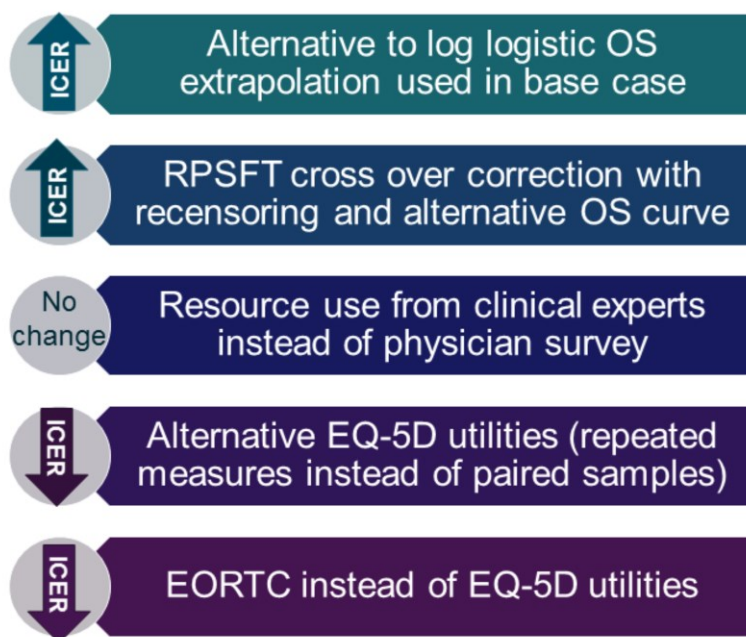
ICER

Alternative to log logistic OS extrapolation used in base case

ICER

RPSFT cross over correction with recensoring and alternative OS curve

No change

Resource use from clinical experts instead of physician survey

ICER

Alternative EQ-5D utilities (repeated measures instead of paired samples)

ICER

EORTC instead of EQ-5D utilities